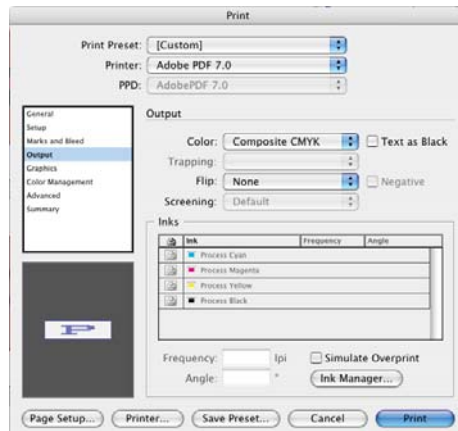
Print

Print Preset: [Custom]

Printer: Adobe PDF 7.0

PPD: AdobePDF 7.0

General
Setup
Marks and Bleed
Output
Graphics
Color Management
Advanced
Summary

Output

Color: Composite CMYK

Text as Black

Trapping:

Flip: None

Negative

Screening: Default

Inks

| | Ink | Frequency | Angle |
|---|---|---|---|
| | Process Cyan | | |
| | Process Magenta | | |
| | Process Yellow | | |
| | Process Black | | |

P

Frequency: lpi

Simulate Overprint

Angle: °

Ink Manager...

Page Setup... Printer... Save Preset... Cancel Print